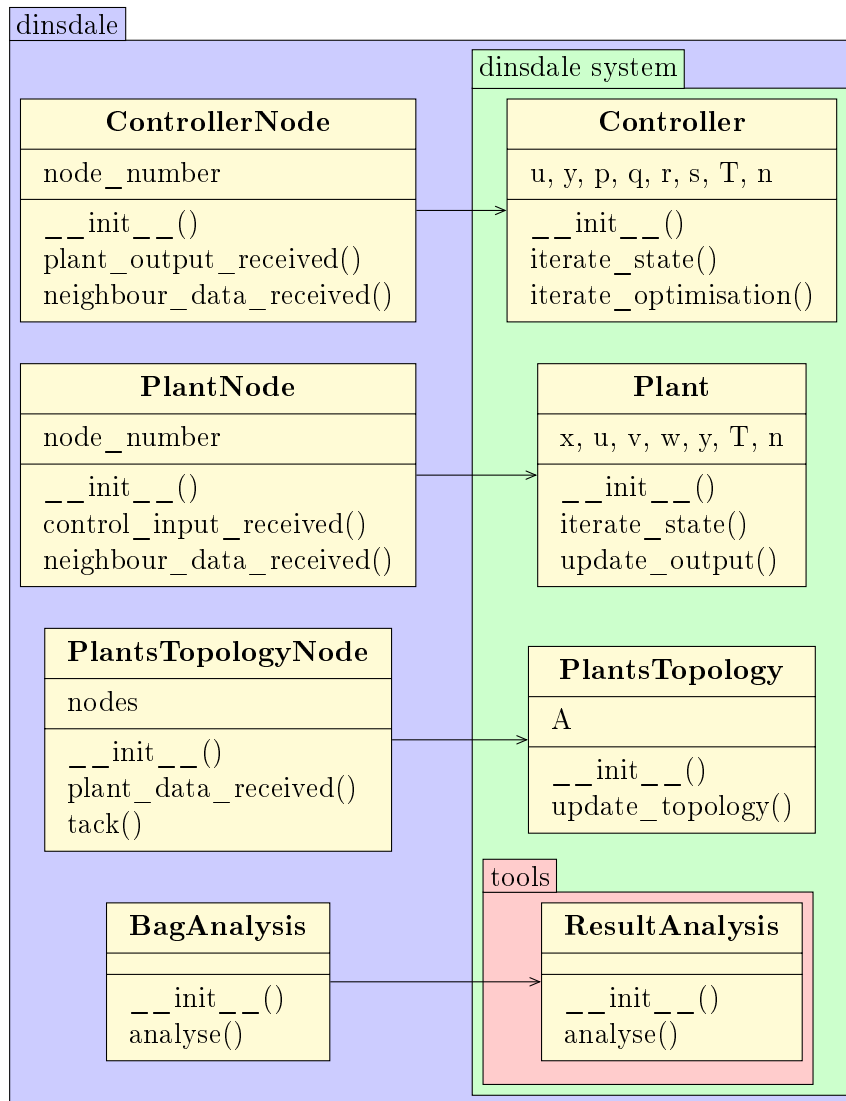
dinsdale

ControllerNode

node_number

__init__()
plant_output_received()
neighbour_data_received()

PlantNode

node_number

__init__()
control_input_received()
neighbour_data_received()

PlantsTopologyNode

nodes

__init__()
plant_data_received()
tack()

BagAnalysis

__init__()
analyse()

dinsdale system

Controller

u, y, p, q, r, s, T, n

__init__()
iterate_state()
iterate_optimisation()

Plant

x, u, v, w, y, T, n

__init__()
iterate_state()
update_output()

PlantsTopology

A

__init__()
update_topology()

tools

ResultAnalysis

__init__()
analyse()